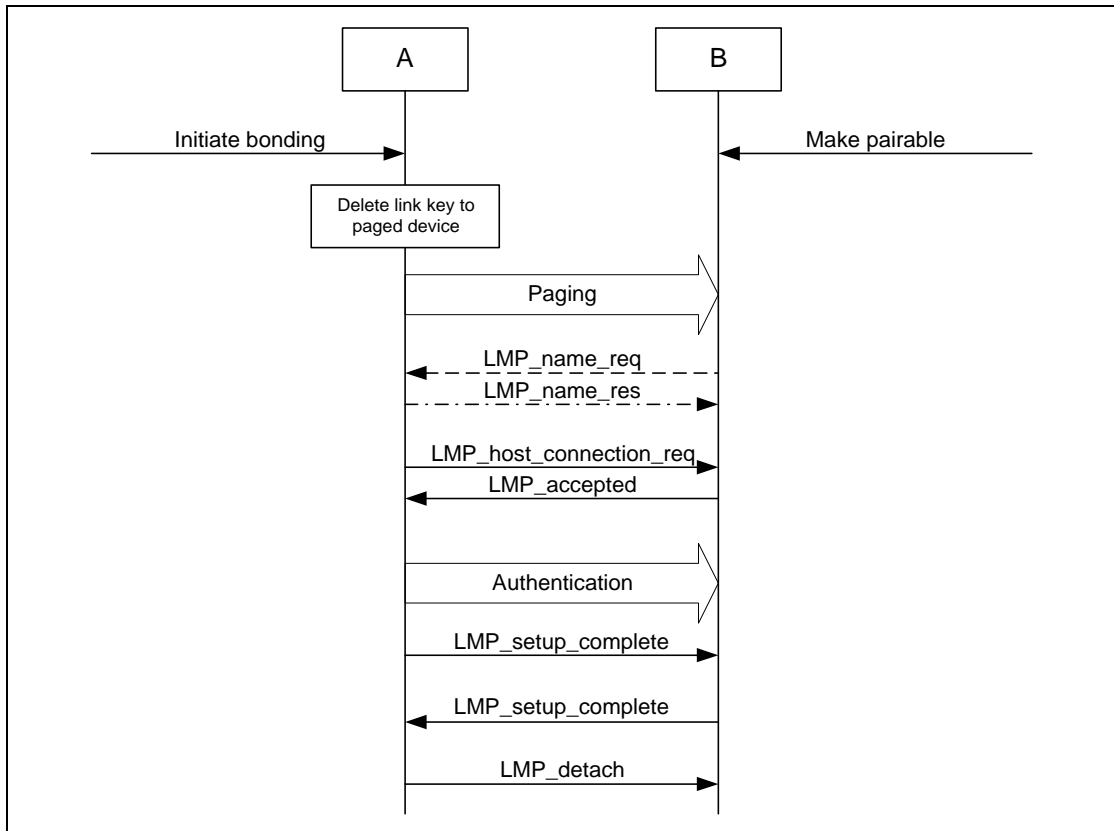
A

B

Initiate bonding

Make pairable

Delete link key to paged device

Paging

LMP_name_req

LMP_name_res

LMP_host_connection_req

LMP_accepted

Authentication

LMP_setup_complete

LMP_setup_complete

LMP_detach